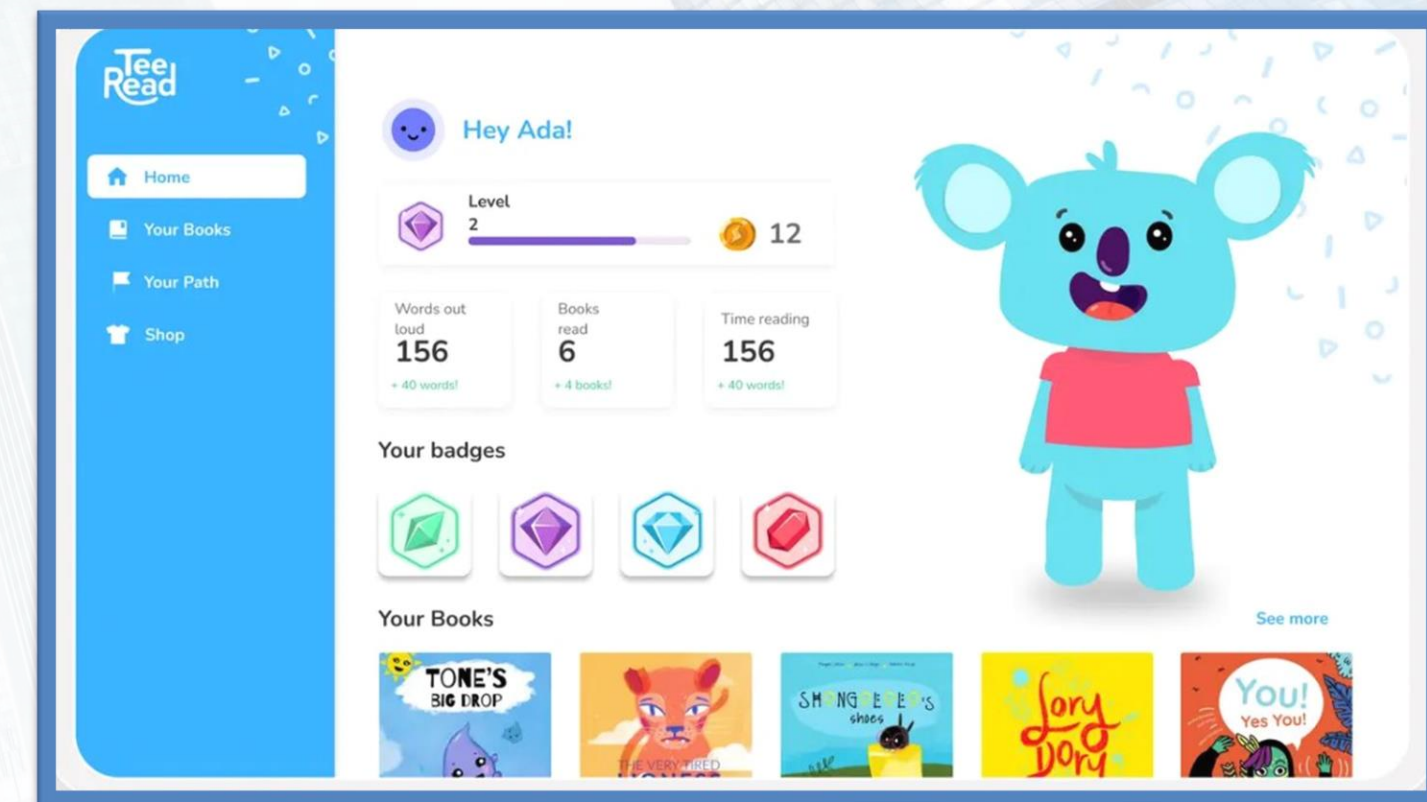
Tee Read

Home

Your Books

Your Path

Shop

Hey Ada!

Level
2

12

Words out loud
156
+ 40 words!

Books read
6
+ 4 books!

Time reading
156
+ 40 words!

Your badges

Your Books

See more

TONE'S BIG DROP

THE VERY TIRED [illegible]

SHONGEDEDE'S shoes

Jory Dory

You! Yes You!